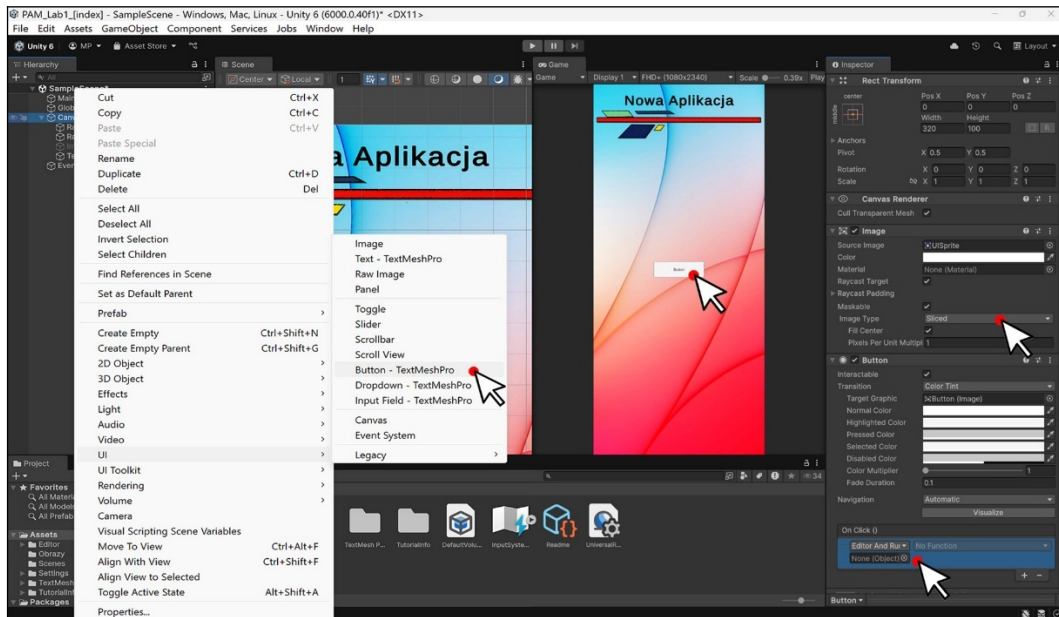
PAM_Lab1_[index] - SampleScene - Windows, Mac, Linux - Unity 6 (6000.0.40f1)* <DX11>
File Edit Assets GameObject Component Services Jobs Window Help

Unity 6 MP Asset Store

Hierarchy
Scene
Center Local
Game
Display 1 FHD+ (1080x2340) Scale 0.39x Play

Cut Ctrl+X
Copy Ctrl+C
Paste Ctrl+V
Paste Special
Rename
Duplicate Ctrl+D
Delete Del
Select All
Deselect All
Invert Selection
Select Children
Find References in Scene
Set as Default Parent
Prefab
Create Empty Ctrl+Shift+N
Create Empty Parent Ctrl+Shift+G
2D Object
3D Object
Effects
Light
Audio
Video
UI
UI Toolkit
Rendering
Volume
Camera
Visual Scripting Scene Variables
Move To View Ctrl+Alt+F
Align With View Ctrl+Shift+F
Align View to Selected
Toggle Active State Alt+Shift+A
Properties...

Image
Text - TextMeshPro
Raw Image
Panel
Toggle
Slider
Scrollbar
Scroll View
Button - TextMeshPro
Dropdown - TextMeshPro
Input Field - TextMeshPro
Canvas
Event System
Legacy

a Aplikacja
Nowa Aplikacja
Button

Project
Favorites
All Materials
All Models
All Prefabs
Assets
Editor
Obrazy
Scenes
Settings
TextMesh
TutorialInfo
Packages

TextMesh P... TutorialInfo DefaultVolu... InputSyste... Readme UniversalR...

Inspector
Rect Transform
center
Pos X Pos Y Pos Z
0 0 0
Width Height
320 100
Anchors
Pivot X 0.5 Y 0.5
Rotation X 0 Y 0 Z 0
Scale X 1 Y 1 Z 1
Canvas Renderer
Cull Transparent Mesh
Image
Source Image UISprite
Color
Material None (Material)
Raycast Target
Raycast Padding
Maskable
Image Type Sliced
Fill Center
Pixels Per Unit Multipl 1
Button
Interactable
Transition Color Tint
Target Graphic Button (Image)
Normal Color
Highlighted Color
Pressed Color
Selected Color
Disabled Color
Color Multiplier 1
Fade Duration 0.1
Navigation Automatic
Visualize
On Click ()
Editor And Ru No Function
None (Object)
Button